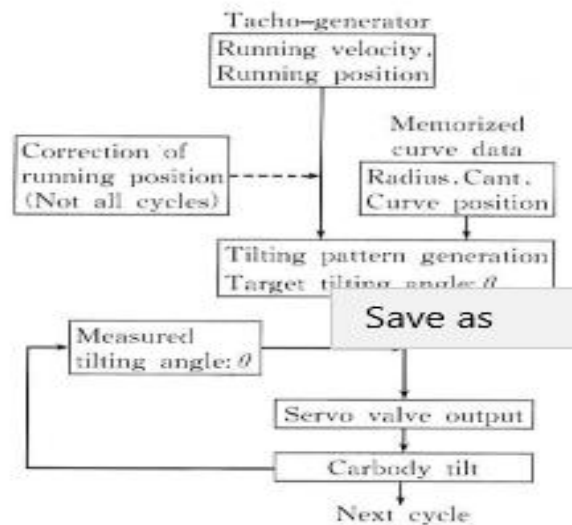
Tacho–generator

Running velocity, Running position

Correction of running position (Not all cycles)

Memorized curve data

Radius, Cant, Curve position

Tilting pattern generation

Target tilting angle: $\theta$ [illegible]

Save as

Measured tilting angle: $\theta$

Servo valve output

Carbody tilt

Next cycle